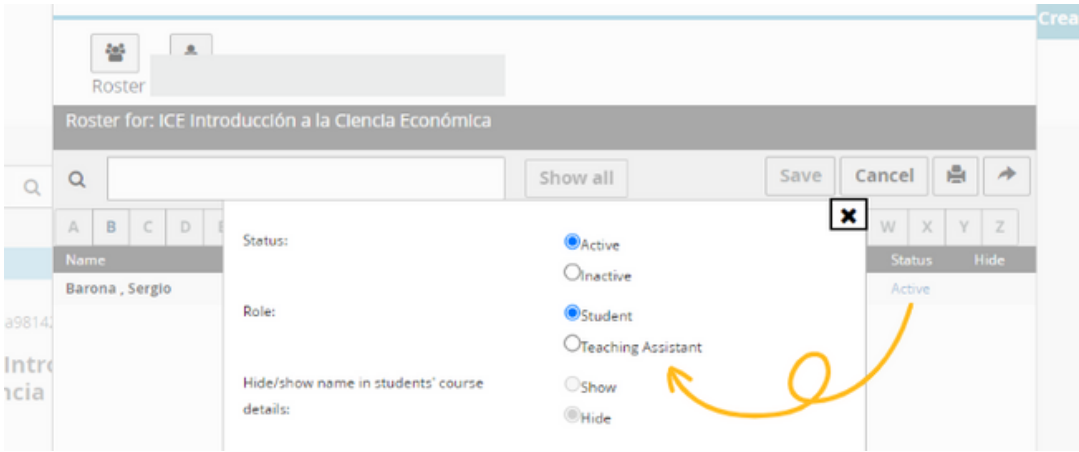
Crea

Roster

Roster for: ICE Introducción a la Ciencia Económica

Show all

Save

Cancel

A B C D E

W X Y Z

Name

Status

Hide

Barona , Sergio

Active

a9814

Intro
ncia

Status:

Active

Inactive

Role:

Student

Teaching Assistant

Hide/show name in students' course details:

Show

Hide